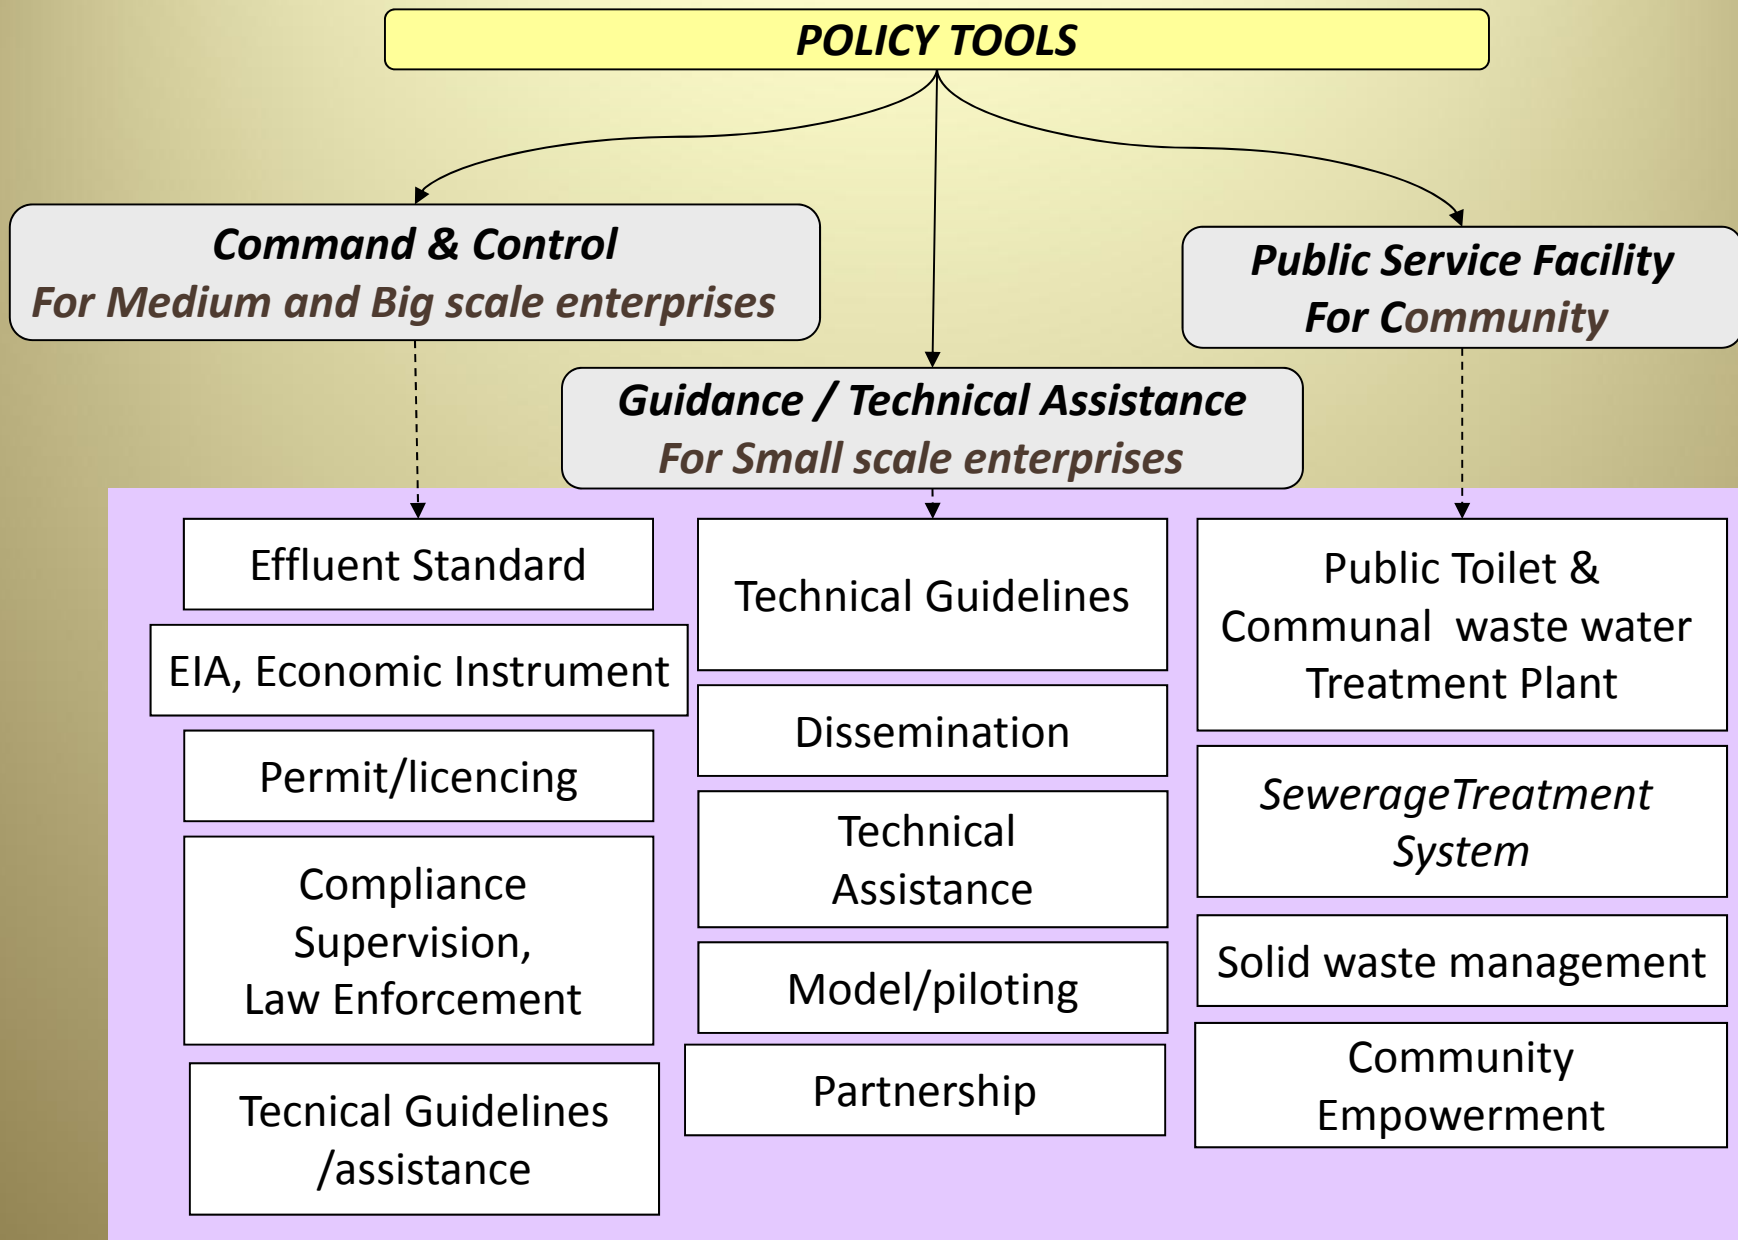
POLICY TOOLS

Command & Control
For Medium and Big scale enterprises

Guidance / Technical Assistance
For Small scale enterprises

Public Service Facility
For Community

Effluent Standard

EIA, Economic Instrument

Permit/licencing

Compliance Supervision, Law Enforcement

Tecnical Guidelines /assistance

Technical Guidelines

Dissemination

Technical Assistance

Model/piloting

Partnership

Public Toilet & Communal waste water Treatment Plant

SewerageTreatment System

Solid waste management

Community Empowerment